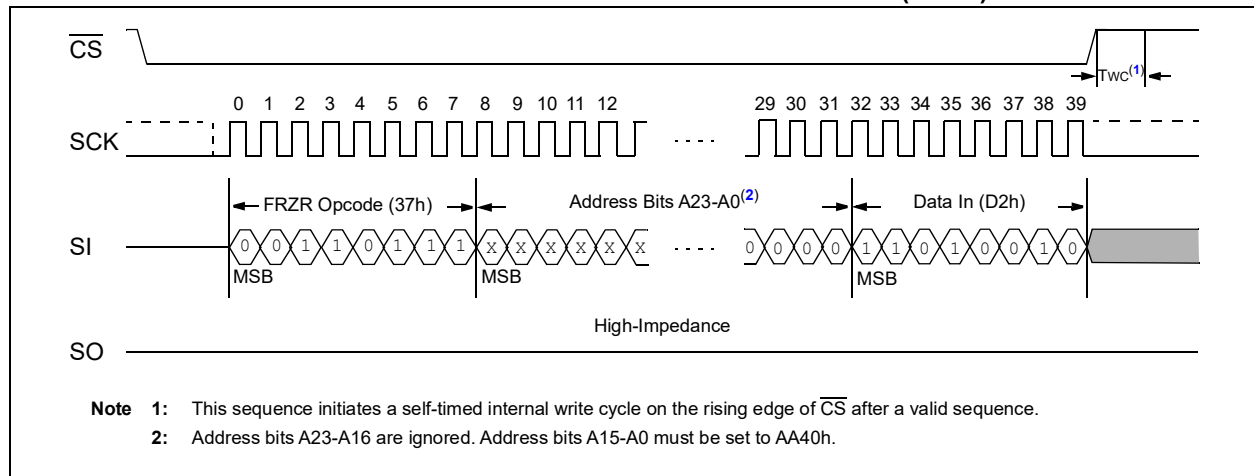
$\overline{CS}$

TWC$^{(1)}$

0 1 2 3 4 5 6 7 8 9 10 11 12

29 30 31 32 33 34 35 36 37 38 39

SCK

FRZR Opcode (37h)

Address Bits A23-A0$^{(2)}$

Data In (D2h)

SI

0 0 1 1 0 1 1 1 X X X X X X

0 0 0 0 1 1 0 1 0 0 1 0

MSB

MSB

MSB

High-Impedance

SO

Note 1: This sequence initiates a self-timed internal write cycle on the rising edge of $\overline{CS}$ after a valid sequence.

2: Address bits A23-A16 are ignored. Address bits A15-A0 must be set to AA40h.